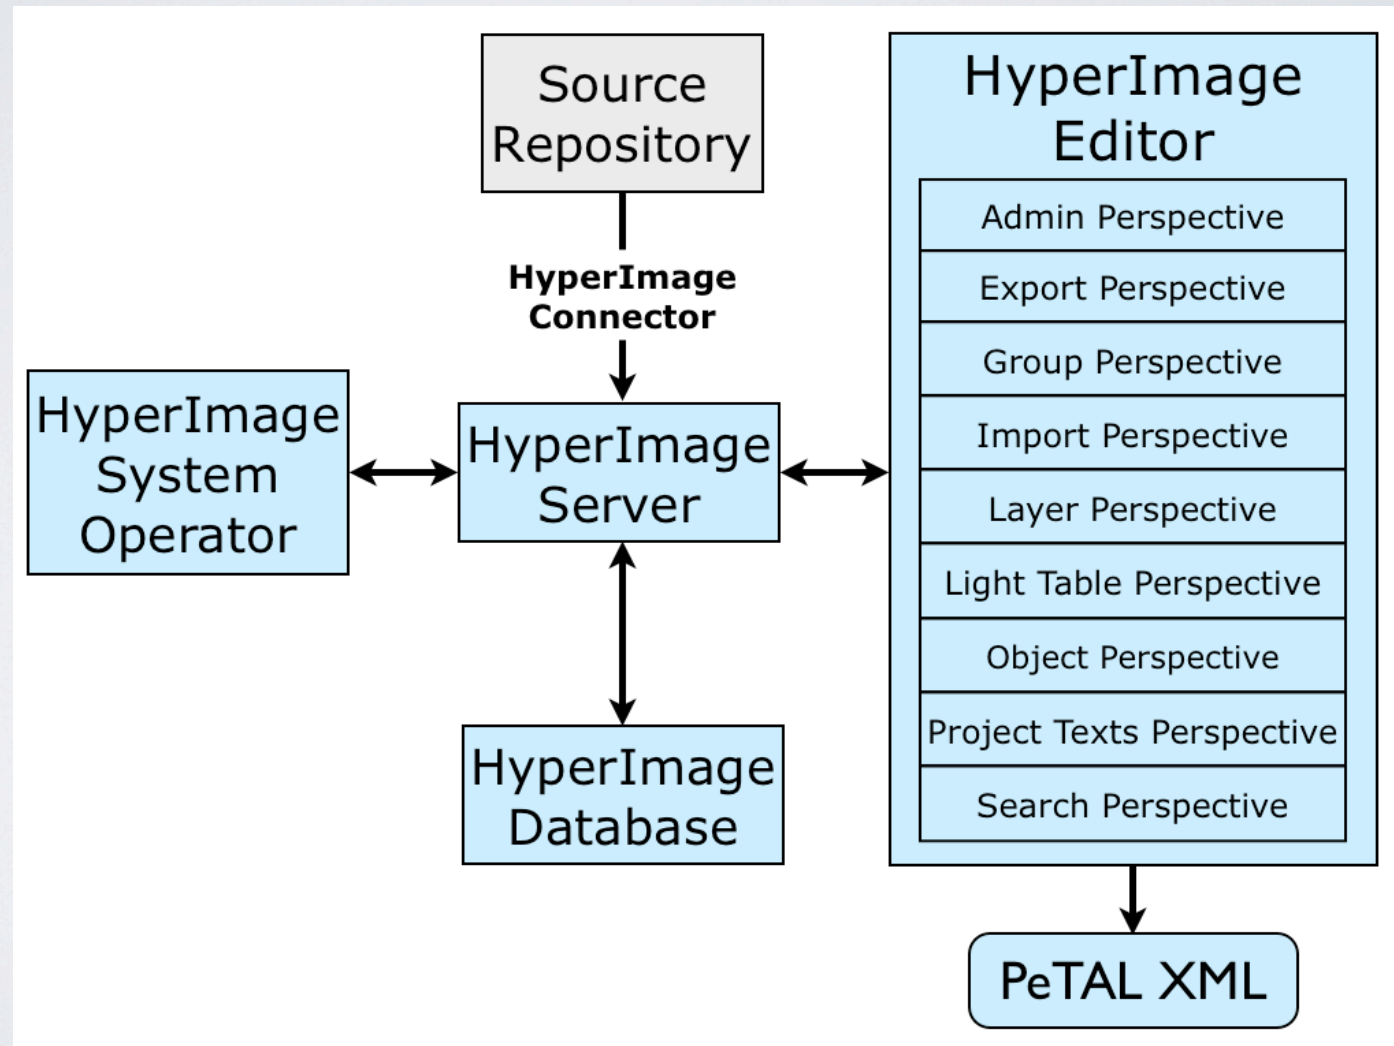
Source Repository

HyperImage Connector

HyperImage System Operator

HyperImage Server

HyperImage Database

HyperImage Editor

Admin Perspective

Export Perspective

Group Perspective

Import Perspective

Layer Perspective

Light Table Perspective

Object Perspective

Project Texts Perspective

Search Perspective

PeTAL XML